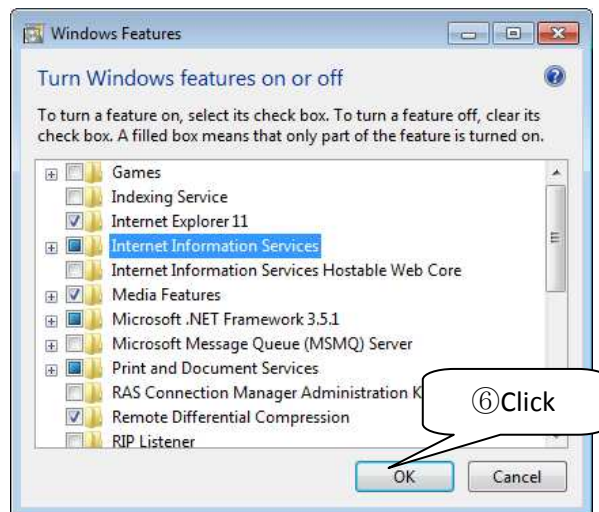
Windows Features

Turn Windows features on or off

To turn a feature on, select its check box. To turn a feature off, clear its check box. A filled box means that only part of the feature is turned on.

Games
Indexing Service
Internet Explorer 11
Internet Information Services
Internet Information Services Hostable Web Core
Media Features
Microsoft .NET Framework 3.5.1
Microsoft Message Queue (MSMQ) Server
Print and Document Services
RAS Connection Manager Administration K
Remote Differential Compression
RIP Listener

⑥Click

OK
Cancel